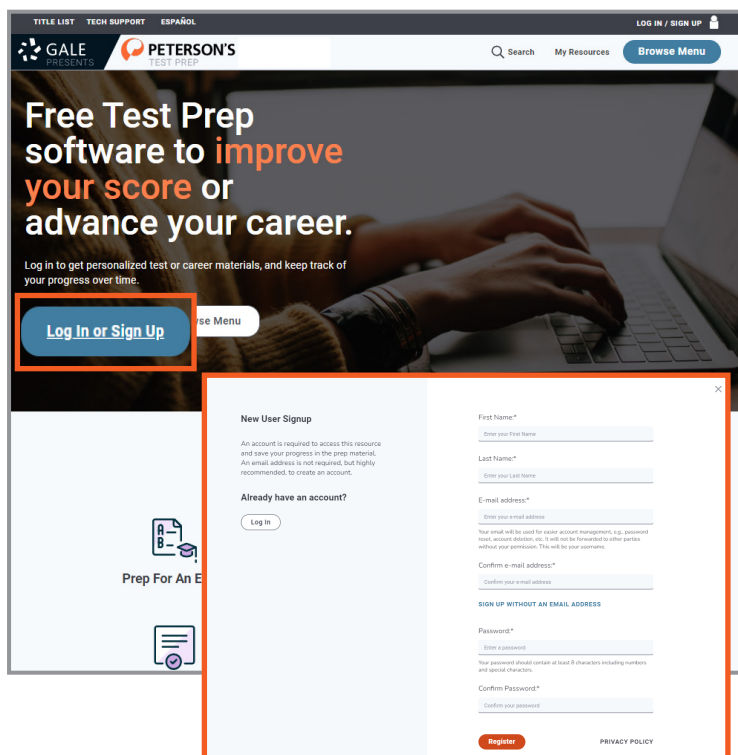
TITLE LIST TECH SUPPORT ESPAÑOL

LOG IN / SIGN UP

GALE PRESENTS PETERSON'S TEST PREP

Search My Resources Browse Menu

Free Test Prep software to improve your score or advance your career.

Log in to get personalized test or career materials, and keep track of your progress over time.

Log In or Sign Up

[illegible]se Menu

A–
B–

Prep For An E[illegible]

×

New User Signup

An account is required to access this resource and save your progress in the prep material. An email address is not required, but highly recommended, to create an account.

Already have an account?

Log In

First Name:*

Enter your First Name

Last Name:*

Enter your Last Name

E-mail address:*

Enter your e-mail address

Your email will be used for easier account management, e.g., password reset, account deletion, etc. It will not be forwarded to other parties without your permission. This will be your username.

Confirm e-mail address:*

Confirm your e-mail address

SIGN UP WITHOUT AN EMAIL ADDRESS

Password:*

Enter a password

Your password should contain at least 8 characters including numbers and special characters.

Confirm Password:*

Confirm your password

Register

PRIVACY POLICY